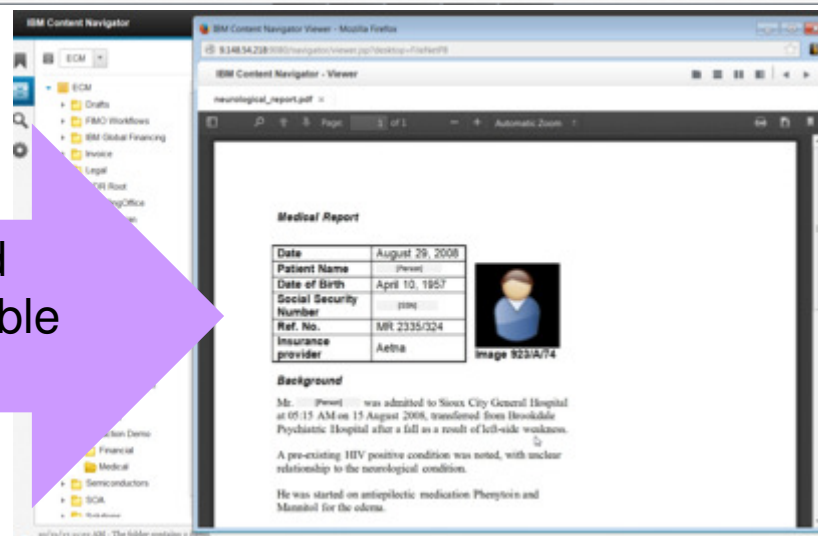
IBM Content Navigator

ECM

ECM
Drafts
FIMO Workflows
IBM Global Financing
Invoice
Legal
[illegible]DR Root
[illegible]gOffice
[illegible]
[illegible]tion Demo
Financial
Medical
Semiconductors
SOA
Solutions

d
ble

IBM Content Navigator Viewer - Mozilla Firefox
9.148.54.218:9080/navigator/viewer.jsp?desktop=FileNetP8
IBM Content Navigator - Viewer
neurological_report.pdf
Page: 1 of 1
Automatic Zoom

Medical Report

| Date | August 29, 2008 |
|---|---|
| Patient Name | [Person] |
| Date of Birth | April 10, 1957 |
| Social Security Number | [SSN] |
| Ref. No. | MR 2335/324 |
| Insurance provider | Aetna |

Image 923/A/74

Background

Mr. [Person] was admitted to Sioux City General Hospital at 05:15 AM on 15 August 2008, transferred from Brookdale Psychiatric Hospital after a fall as a result of left-side weakness.

A pre-existing HIV positive condition was noted, with unclear relationship to the neurological condition.

He was started on antiepilectic medication Phenytoin and Mannitol for the edema.

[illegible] AM - The folder contains a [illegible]